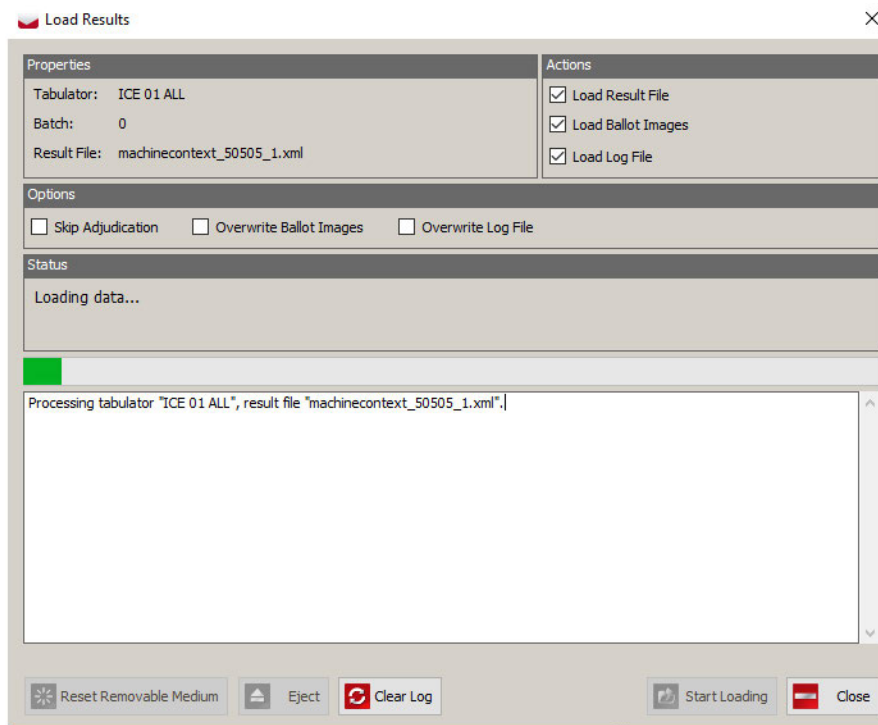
Load Results

Properties

Tabulator: ICE 01 ALL

Batch: 0

Result File: machinecontext_50505_1.xml

Actions

Load Result File

Load Ballot Images

Load Log File

Options

Skip Adjudication

Overwrite Ballot Images

Overwrite Log File

Status

Loading data...

Processing tabulator "ICE 01 ALL", result file "machinecontext_50505_1.xml".

Reset Removable Medium

Eject

Clear Log

Start Loading

Close